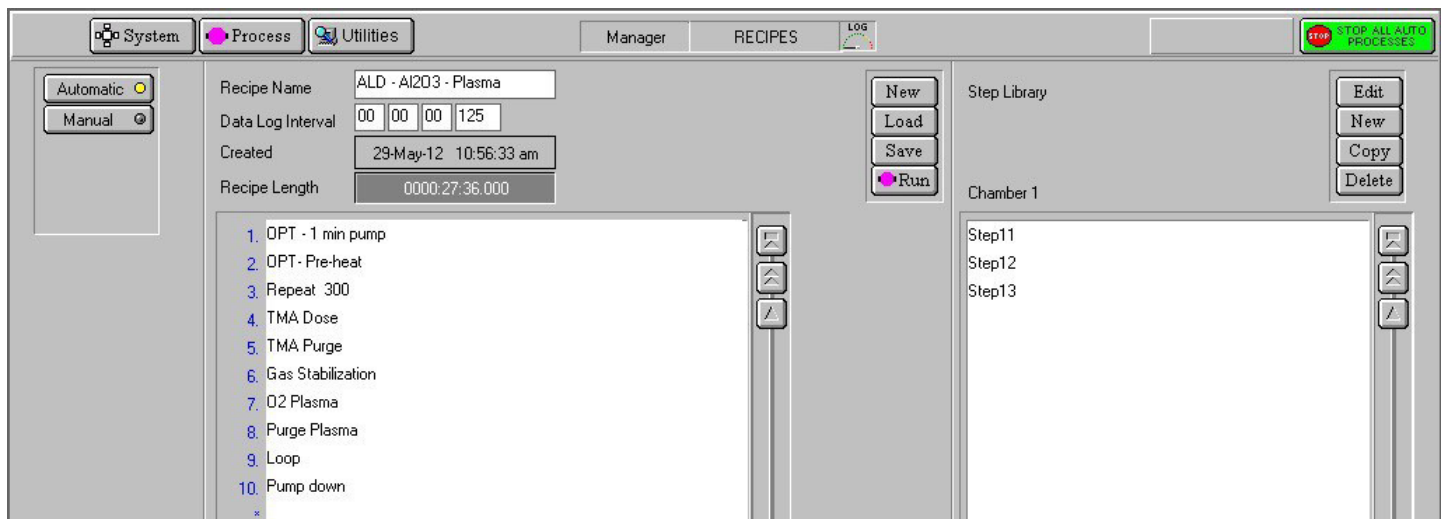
System Process Utilities Manager RECIPES LOG STOP STOP ALL AUTO PROCESSES

Automatic
Manual

Recipe Name ALD - Al2O3 - Plasma
Data Log Interval 00 00 00 125
Created 29-May-12 10:56:33 am
Recipe Length 0000:27:36.000

New
Load
Save
Run

1. OPT - 1 min pump
2. OPT- Pre-heat
3. Repeat 300
4. TMA Dose
5. TMA Purge
6. Gas Stabilization
7. O2 Plasma
8. Purge Plasma
9. Loop
10. Pump down
*

Step Library

Edit
New
Copy
Delete

Chamber 1

Step11
Step12
Step13